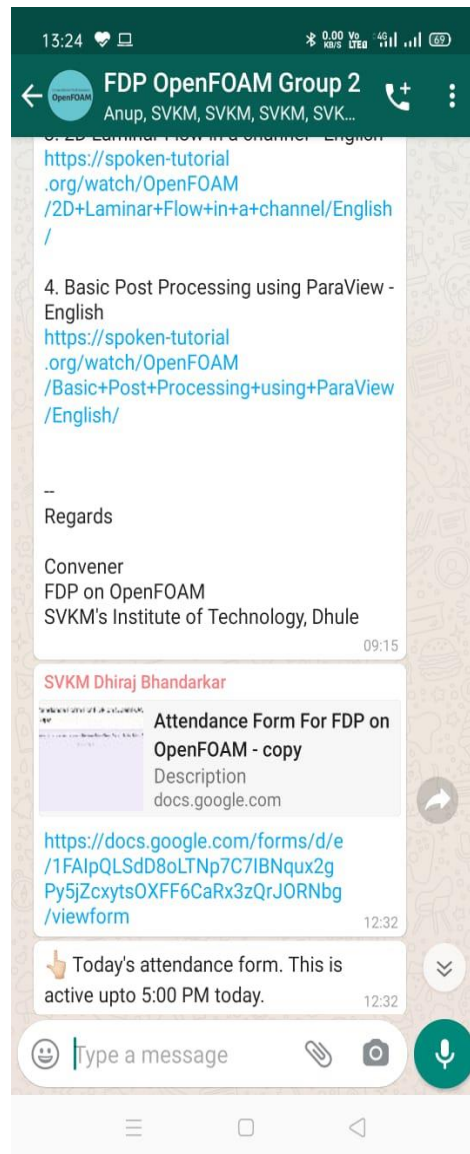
13:24

0.00 KB/S Vo LTE 4G 69

FDP OpenFOAM Group 2
Anup, SVKM, SVKM, SVKM, SVK...

OpenFOAM

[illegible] Laminar Flow in a channel - English
https://spoken-tutorial.org/watch/OpenFOAM/2D+Laminar+Flow+in+a+channel/English/

4. Basic Post Processing using ParaView - English
https://spoken-tutorial.org/watch/OpenFOAM/Basic+Post+Processing+using+ParaView/English/

--
Regards

Convener
FDP on OpenFOAM
SVKM's Institute of Technology, Dhule

09:15

SVKM Dhiraj Bhandarkar

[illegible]

Attendance Form For FDP on OpenFOAM - copy
Description
docs.google.com

https://docs.google.com/forms/d/e/1FAIpQLSdD8oLTNp7C7IBNqux2gPy5jZcxytsOXFF6CaRx3zQrJORNbg/viewform

12:32

👆🏼 Today's attendance form. This is active upto 5:00 PM today.

12:32

Type a message